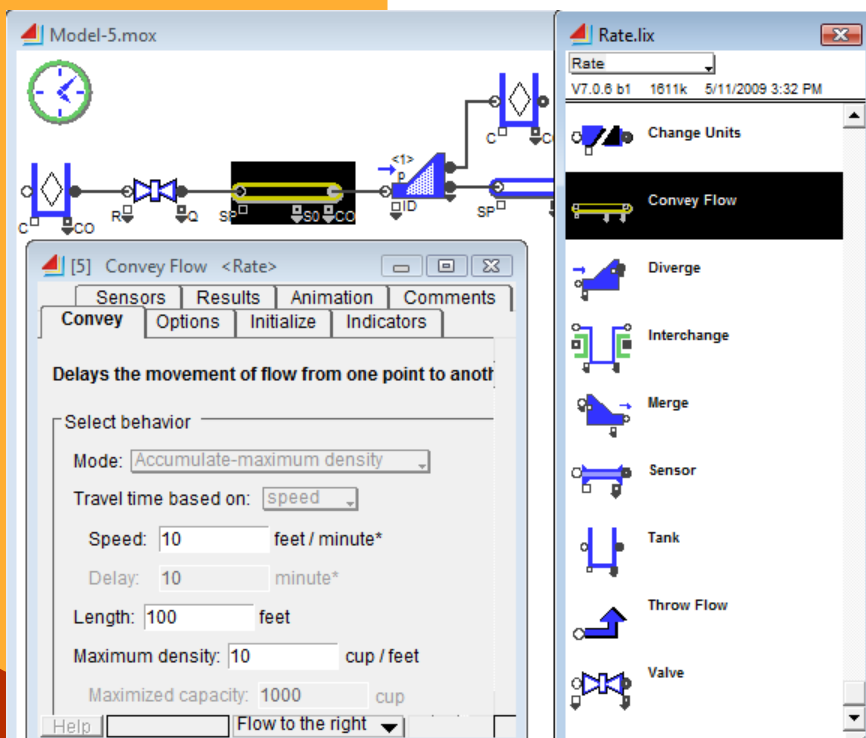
Model-5.mox

C CO R Q SP S0 CO <1> p ID C SP

[5] Convey Flow <Rate>

Sensors | Results | Animation | Comments
Convey | Options | Initialize | Indicators

Delays the movement of flow from one point to anoth

Select behavior

Mode: Accumulate-maximum density

Travel time based on: speed

Speed: 10 feet / minute*

Delay: 10 minute*

Length: 100 feet

Maximum density: 10 cup / feet

Maximized capacity: 1000 cup

Help | Flow to the right

Rate.lix

Rate

V7.0.6 b1 1611k 5/11/2009 3:32 PM

Change Units

Convey Flow

Diverge

Interchange

Merge

Sensor

Tank

Throw Flow

Valve